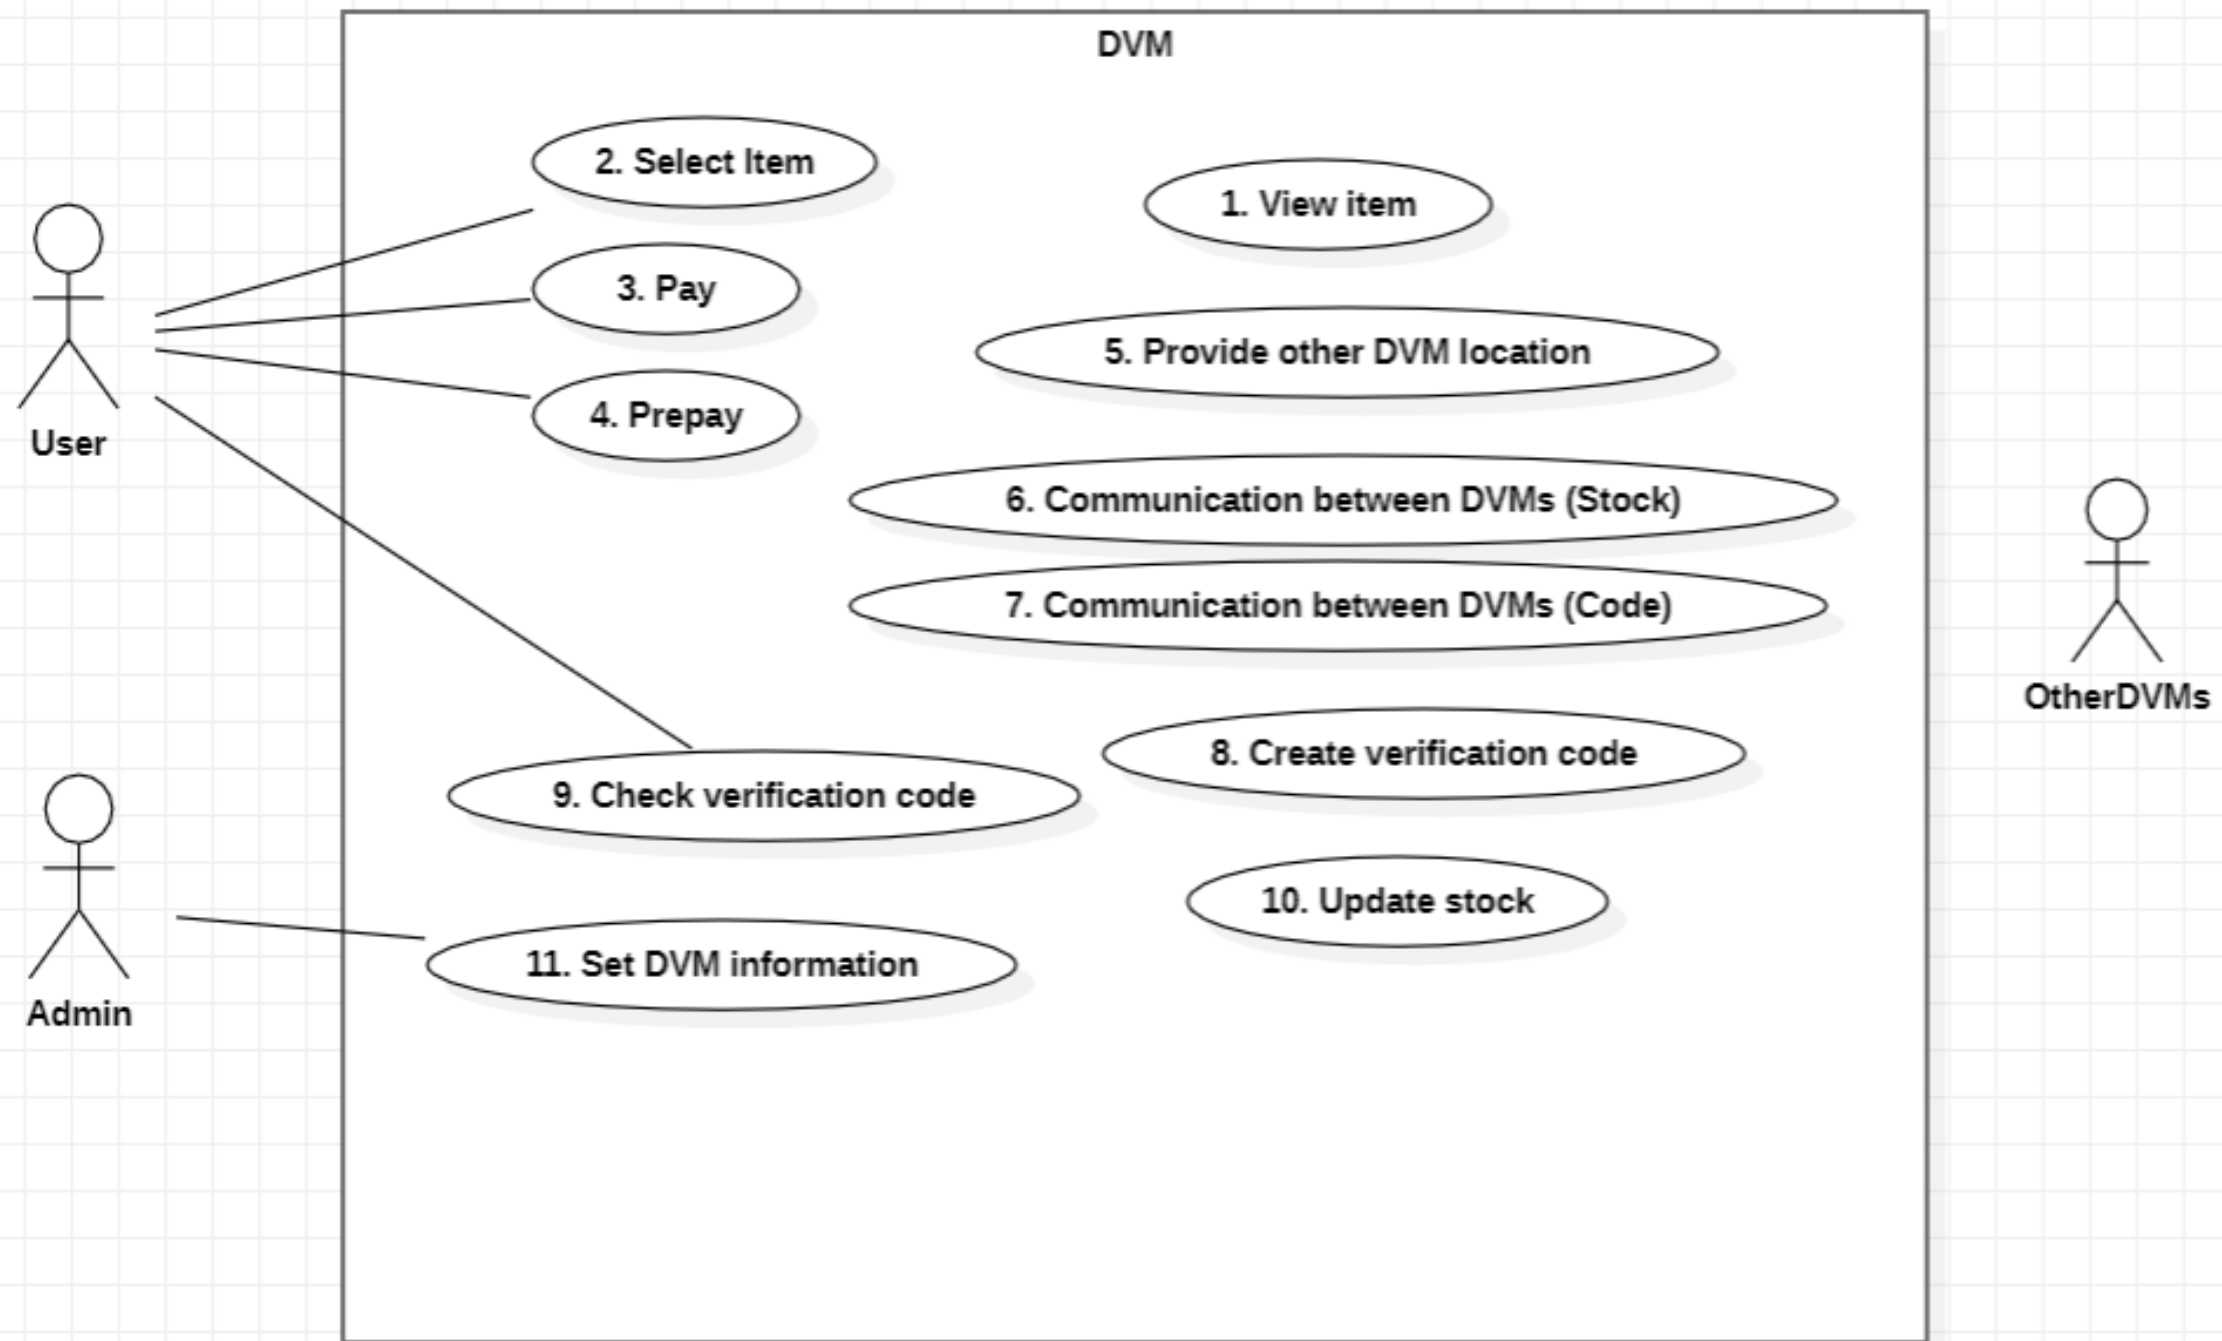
DVM

2. Select Item

1. View item

User

3. Pay

5. Provide other DVM location

4. Prepay

6. Communication between DVMs (Stock)

7. Communication between DVMs (Code)

OtherDVMs

8. Create verification code

9. Check verification code

10. Update stock

11. Set DVM information

Admin